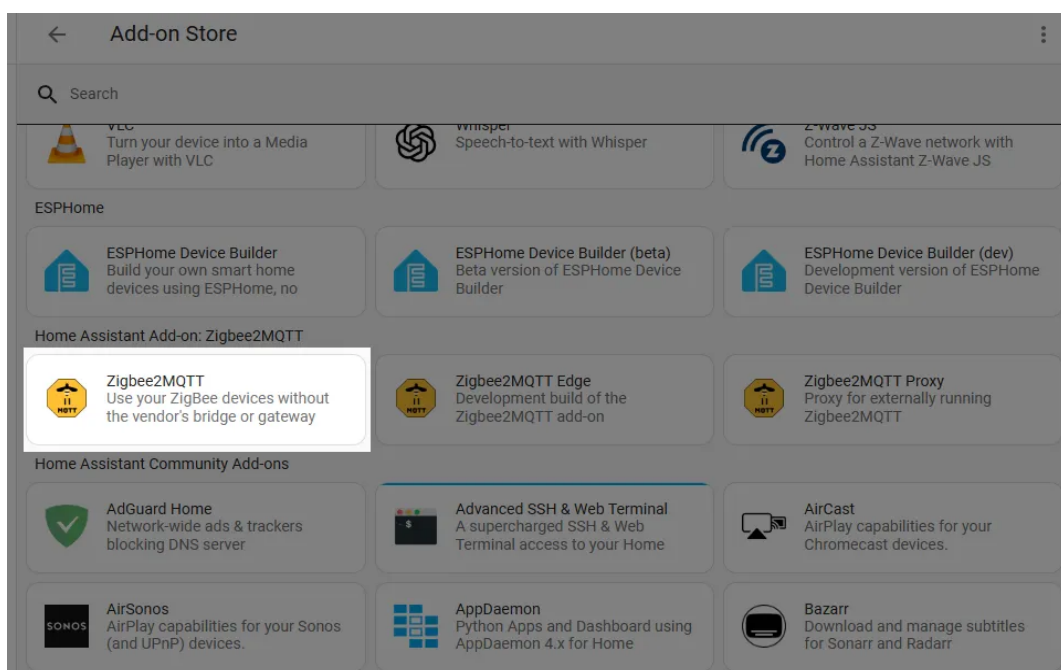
Add-on Store

Search

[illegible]
Turn your device into a Media Player with VLC

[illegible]
Speech-to-text with Whisper

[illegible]
Control a Z-Wave network with Home Assistant Z-Wave JS

ESPHome

ESPHome Device Builder
Build your own smart home devices using ESPHome, no

ESPHome Device Builder (beta)
Beta version of ESPHome Device Builder

ESPHome Device Builder (dev)
Development version of ESPHome Device Builder

Home Assistant Add-on: Zigbee2MQTT

Zigbee2MQTT
Use your ZigBee devices without the vendor's bridge or gateway

Zigbee2MQTT Edge
Development build of the Zigbee2MQTT add-on

Zigbee2MQTT Proxy
Proxy for externally running Zigbee2MQTT

Home Assistant Community Add-ons

AdGuard Home
Network-wide ads & trackers blocking DNS server

Advanced SSH & Web Terminal
A supercharged SSH & Web Terminal access to your Home

AirCast
AirPlay capabilities for your Chromecast devices.

AirSonos
AirPlay capabilities for your Sonos (and UPnP) devices.

AppDaemon
Python Apps and Dashboard using AppDaemon 4.x for Home

Bazarr
Download and manage subtitles for Sonarr and Radarr

SONOS